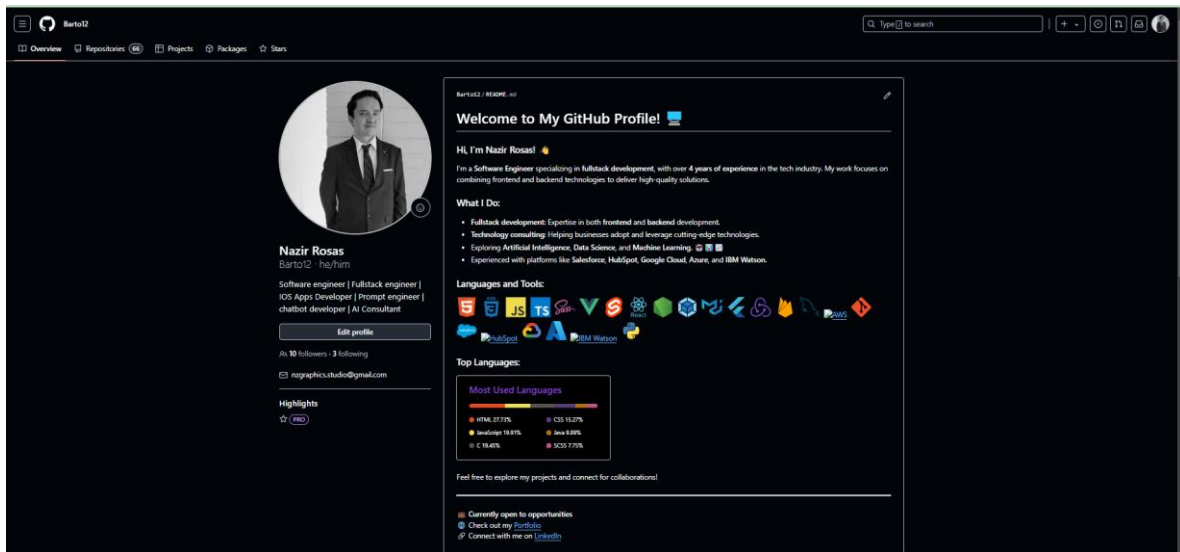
Barto12

Type / to search

Overview Repositories 66 Projects Packages Stars

Nazir Rosas
Barto12 · he/him

Software engineer | Fullstack engineer | IOS Apps Developer | Prompt engineer | chatbot developer | AI Consultant

Edit profile

10 followers · 3 following

nzgraphics.studio@gmail.com

Highlights

PRO

Barto12 / README.md

Welcome to My GitHub Profile! 💻

Hi, I'm Nazir Rosas! 👋

I'm a Software Engineer specializing in fullstack development, with over 4 years of experience in the tech industry. My work focuses on combining frontend and backend technologies to deliver high-quality solutions.

What I Do:

- Fullstack development: Expertise in both frontend and backend development.
- Technology consulting: Helping businesses adopt and leverage cutting-edge technologies.
- Exploring Artificial Intelligence, Data Science, and Machine Learning. 🤖 📊 📚
- Experienced with platforms like Salesforce, HubSpot, Google Cloud, Azure, and IBM Watson.

Languages and Tools:

JS TS React AWS

HubSpot IBM Watson

Top Languages:

Most Used Languages

HTML 27.73% CSS 15.27%
JavaScript 19.81% Java 9.89%
C 19.45% SCSS 7.75%

Feel free to explore my projects and connect for collaborations!

💼 Currently open to opportunities
🌐 Check out my Portfolio
🔗 Connect with me on LinkedIn